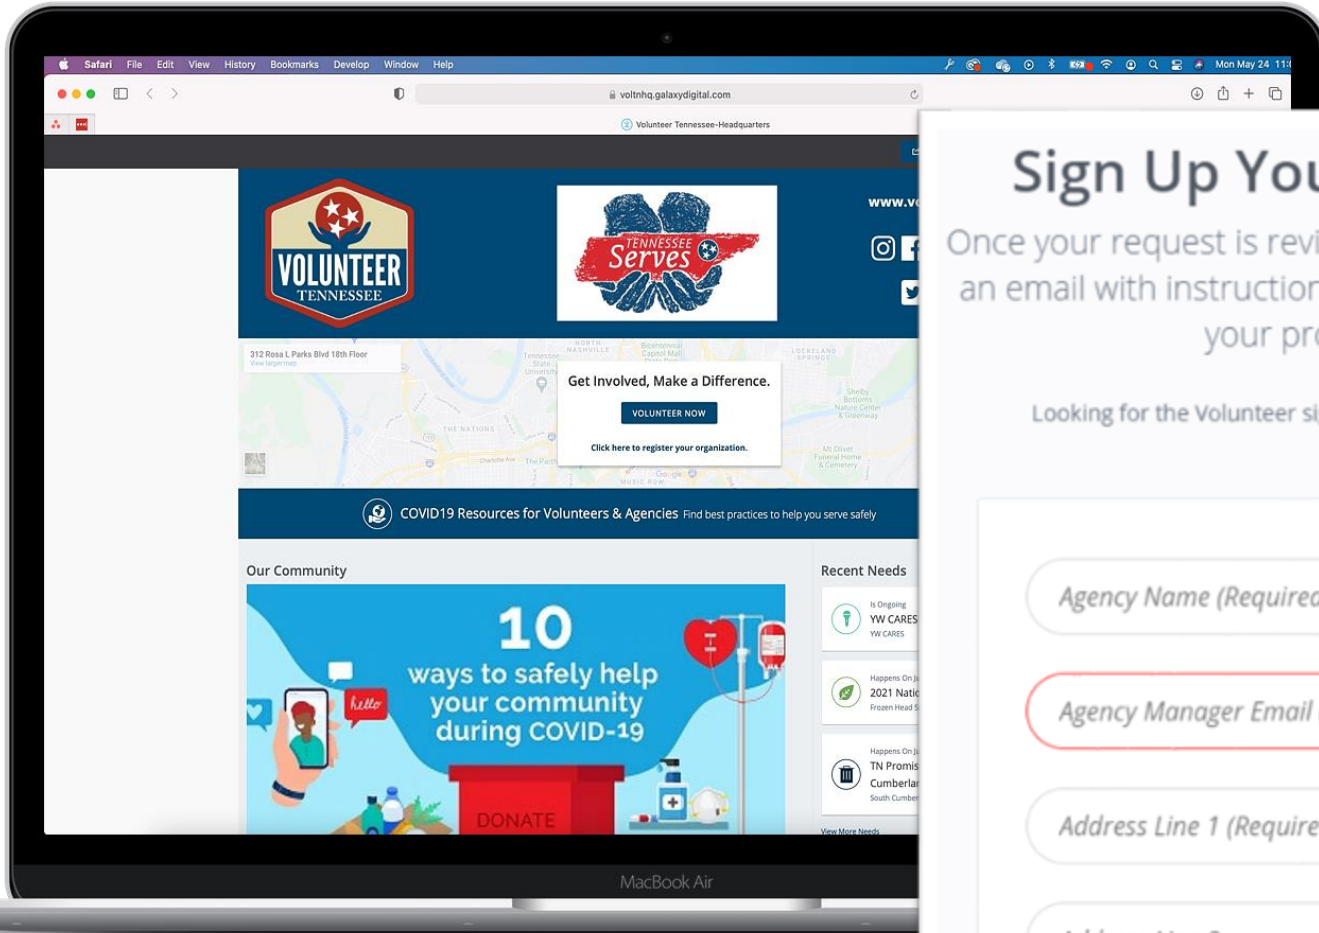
Safari File Edit View History Bookmarks Develop Window Help

Mon May 24 11:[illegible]

voltnhq.galaxydigital.com

Volunteer Tennessee-Headquarters

VOLUNTEER TENNESSEE

TENNESSEE Serves

www.v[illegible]

312 Rosa L Parks Blvd 18th Floor
View larger map

Get Involved, Make a Difference.

VOLUNTEER NOW

Click here to register your organization.

COVID19 Resources for Volunteers & Agencies Find best practices to help you serve safely

Our Community

10 ways to safely help your community during COVID-19

hello

DONATE

Recent Needs

Is Ongoing
YW CARES
YW CARES

Happens On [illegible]
2021 Nati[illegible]
Frozen Head S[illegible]

Happens On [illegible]
TN Promis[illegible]
Cumberla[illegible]
South Cumber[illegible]

View More Needs

MacBook Air

Sign Up You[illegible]

Once your request is revi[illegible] an email with instruction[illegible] your pr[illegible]

Looking for the Volunteer si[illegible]

Agency Name (Require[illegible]

Agency Manager Email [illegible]

Address Line 1 (Require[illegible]